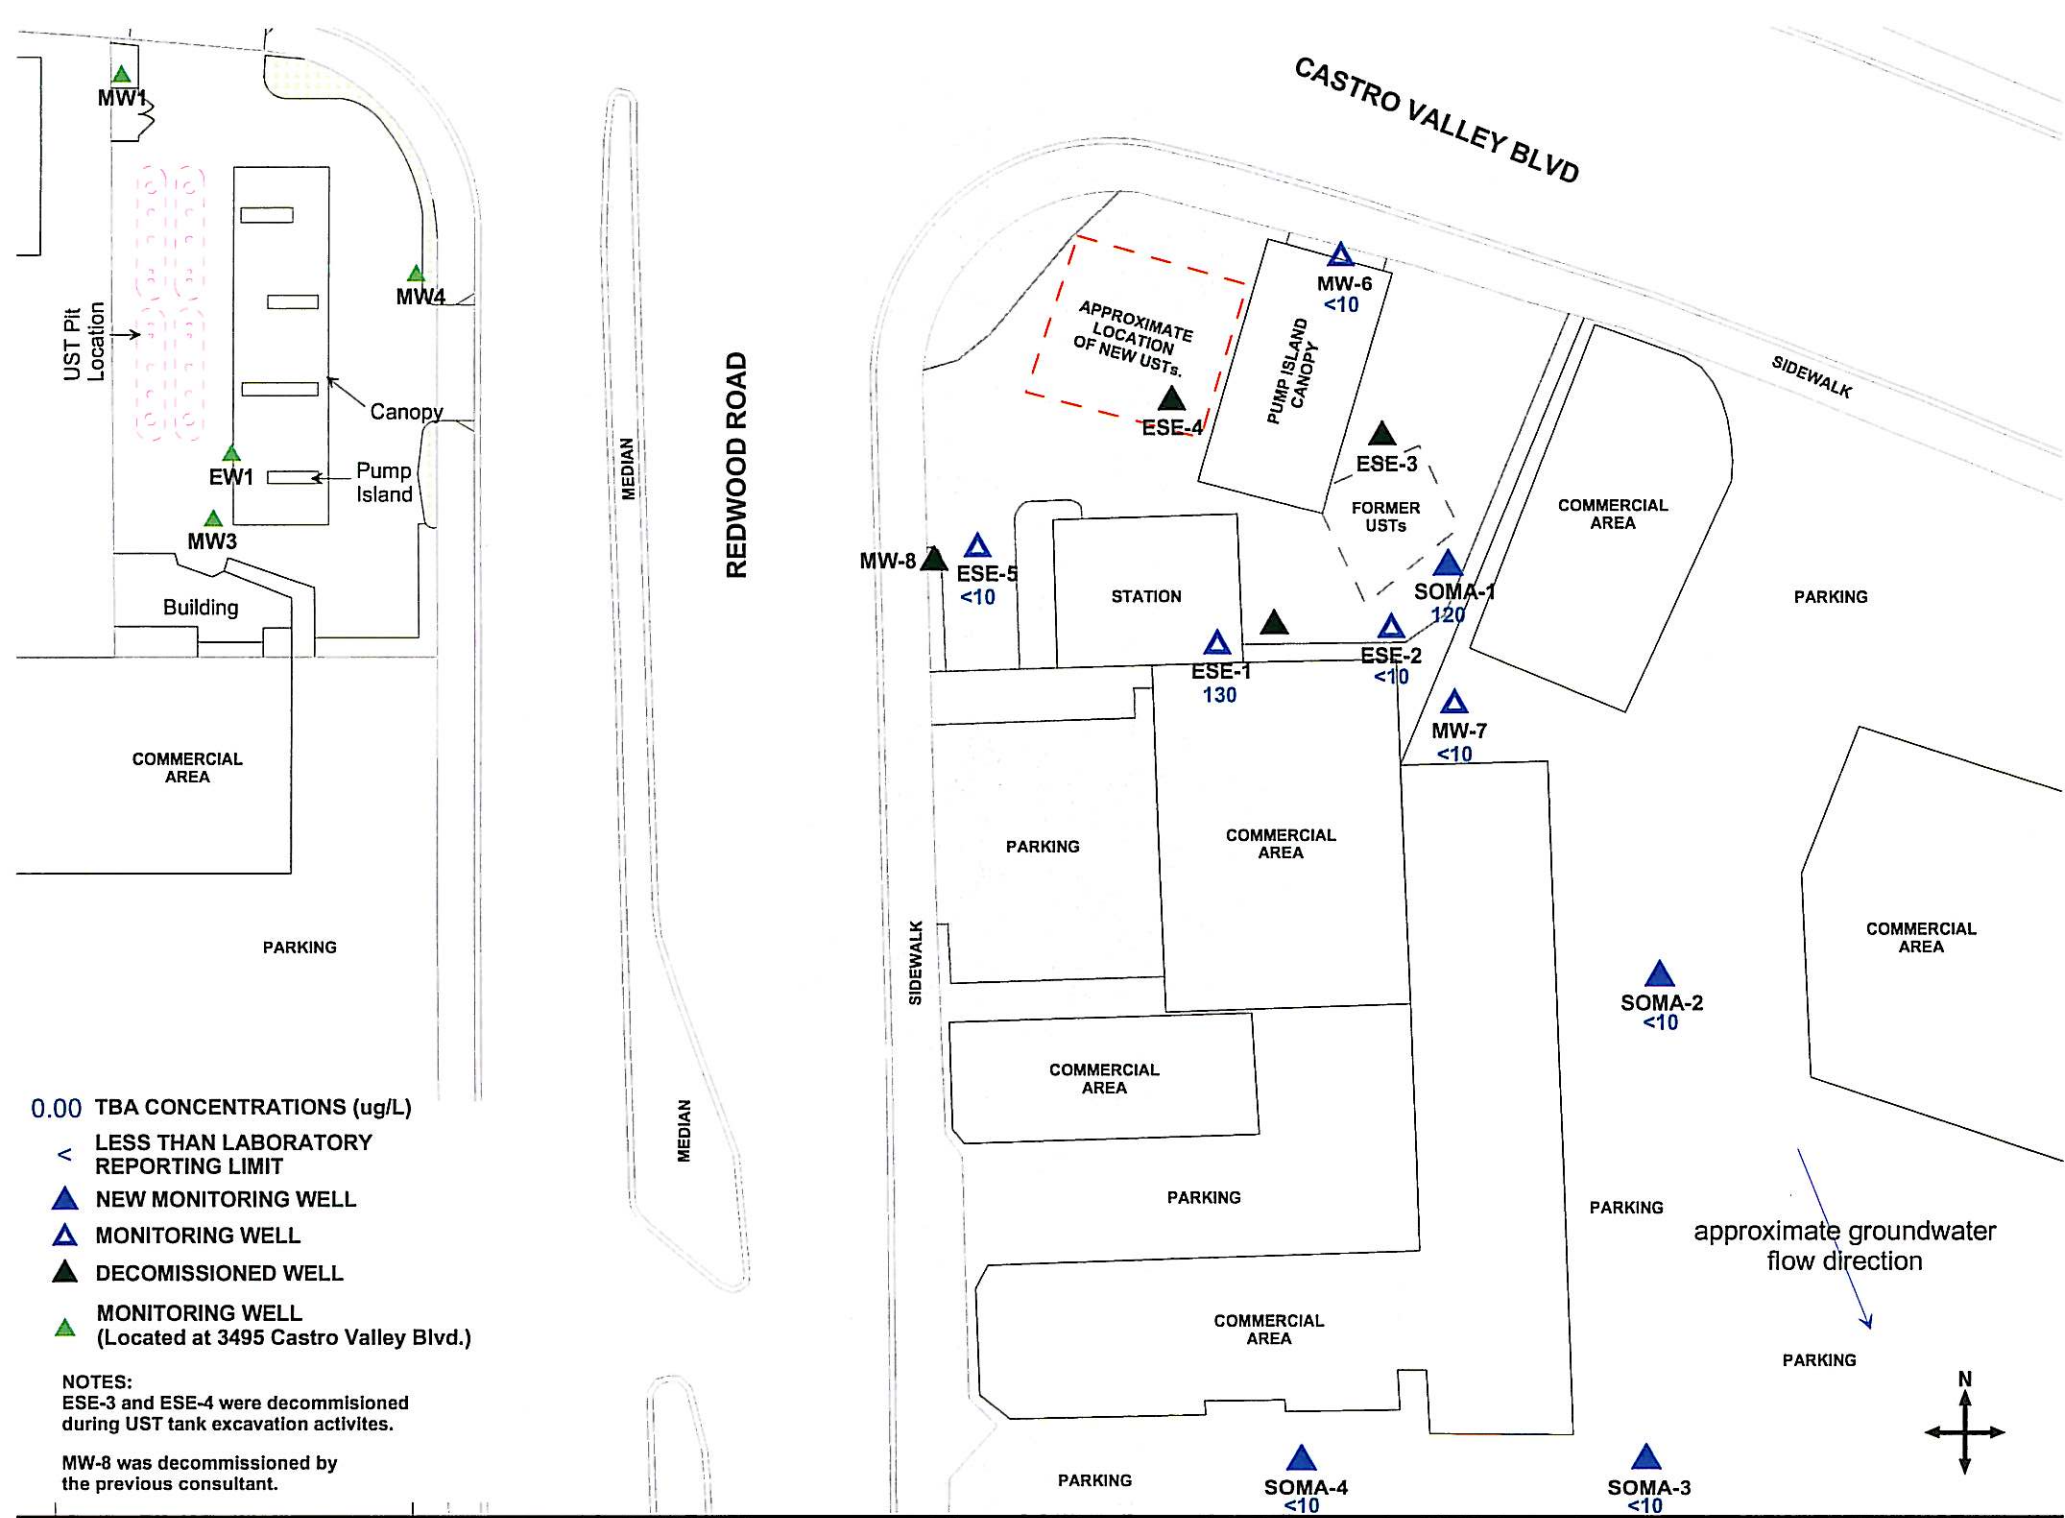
CASTRO VALLEY BLVD

MW1

MW4

UST Pit Location

Canopy

EW1

Pump Island

MW3

Building

COMMERCIAL AREA

PARKING

MEDIAN

REDWOOD ROAD

MEDIAN

APPROXIMATE LOCATION OF NEW USTs.

ESE-4

PUMP ISLAND CANOPY

MW-6
<10

SIDEWALK

ESE-3

FORMER USTs

COMMERCIAL AREA

PARKING

MW-8

ESE-5
<10

STATION

SOMA-1
120

ESE-1
130

ESE-2
<10

MW-7
<10

PARKING

COMMERCIAL AREA

SIDEWALK

COMMERCIAL AREA

SOMA-2
<10

COMMERCIAL AREA

PARKING

PARKING

approximate groundwater flow direction

COMMERCIAL AREA

PARKING

N

PARKING

SOMA-4
<10

SOMA-3
<10

0.00 TBA CONCENTRATIONS (ug/L)
< LESS THAN LABORATORY REPORTING LIMIT
NEW MONITORING WELL
MONITORING WELL
DECOMISSIONED WELL
MONITORING WELL (Located at 3495 Castro Valley Blvd.)

NOTES:
ESE-3 and ESE-4 were decommisioned during UST tank excavation activites.

MW-8 was decommissioned by the previous consultant.